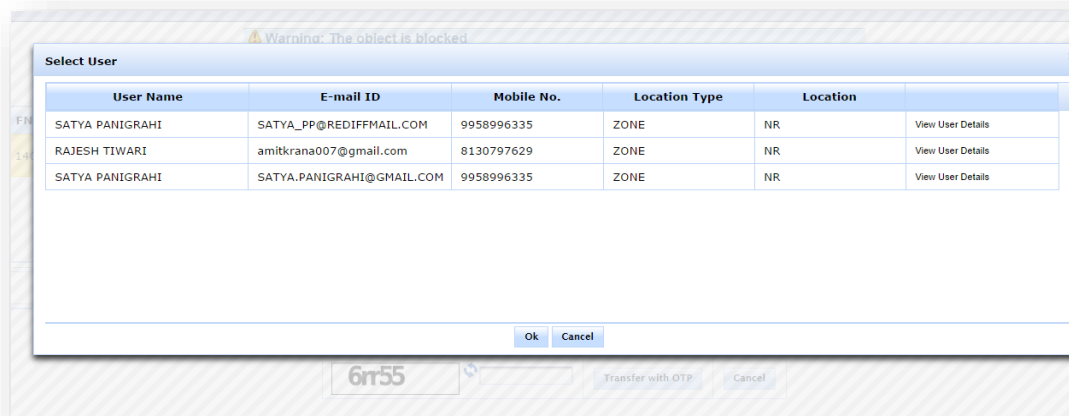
Warning: The object is blocked

Select User

| User Name | E-mail ID | Mobile No. | Location Type | Location | |
|---|---|---|---|---|---|
| SATYA PANIGRAHI | SATYA_PP@REDIFFMAIL.COM | 9958996335 | ZONE | NR | View User Details |
| RAJESH TIWARI | amitkrana007@gmail.com | 8130797629 | ZONE | NR | View User Details |
| SATYA PANIGRAHI | SATYA.PANIGRAHI@GMAIL.COM | 9958996335 | ZONE | NR | View User Details |

Ok Cancel

FN

14

6rr55

Transfer with OTP Cancel